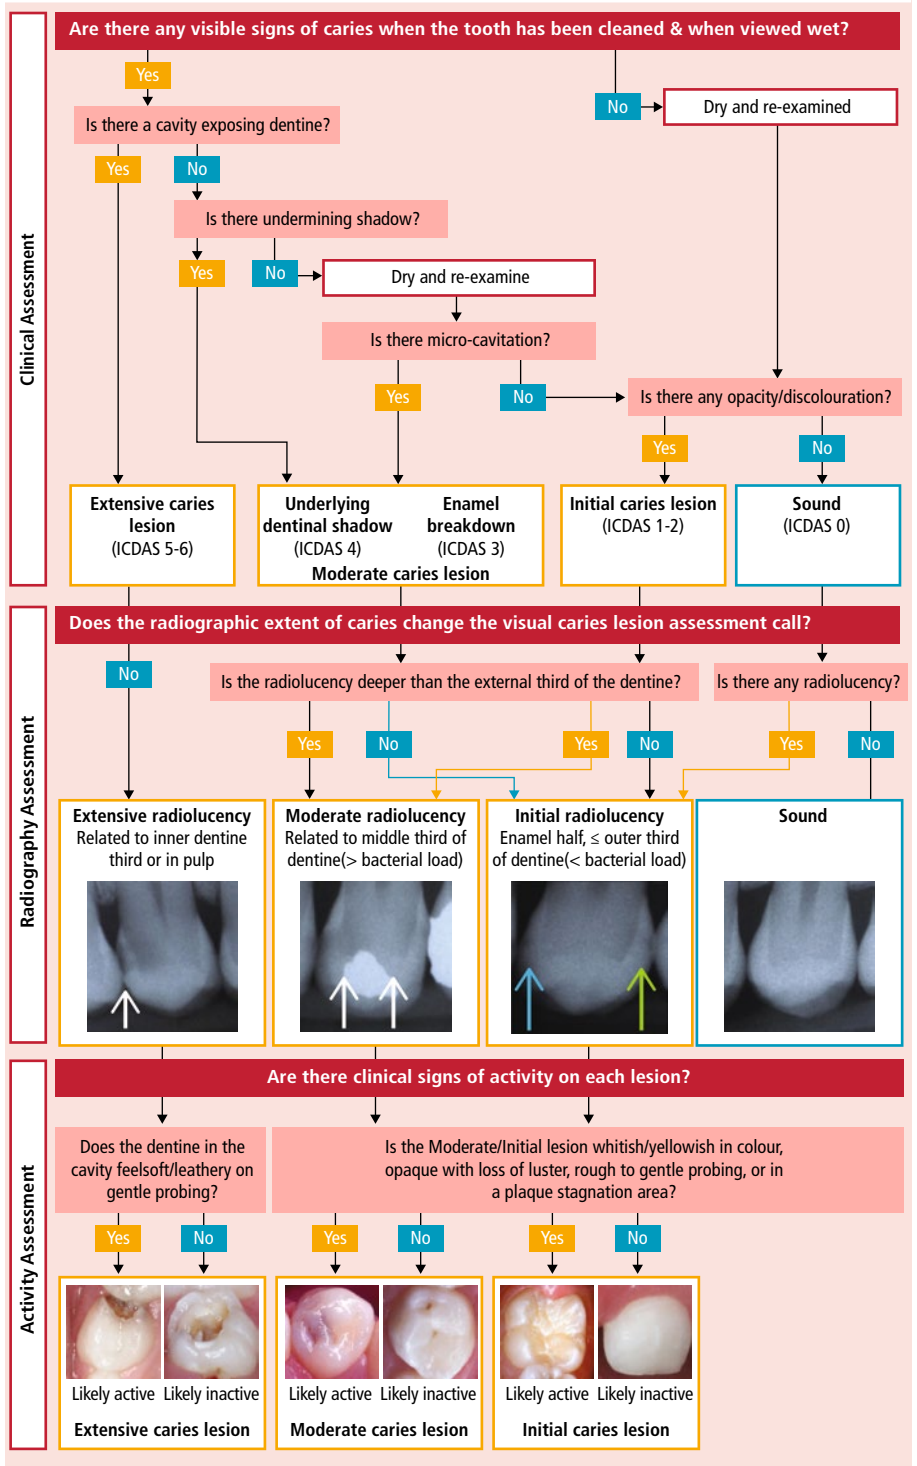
Clinical Assessment

Are there any visible signs of caries when the tooth has been cleaned & when viewed wet?

Yes

No

Dry and re-examined

Is there a cavity exposing dentine?

Yes

No

Is there undermining shadow?

Yes

No

Dry and re-examine

Is there micro-cavitation?

Yes

No

Is there any opacity/discolouration?

Yes

No

Extensive caries lesion (ICDAS 5-6)

Underlying dentinal shadow (ICDAS 4)

Enamel breakdown (ICDAS 3)

Moderate caries lesion

Initial caries lesion (ICDAS 1-2)

Sound (ICDAS 0)

Radiography Assessment

Does the radiographic extent of caries change the visual caries lesion assessment call?

No

Is the radiolucency deeper than the external third of the dentine?

Is there any radiolucency?

Yes

No

Yes

No

Yes

No

Extensive radiolucency
Related to inner dentine third or in pulp

Moderate radiolucency
Related to middle third of dentine(> bacterial load)

Initial radiolucency
Enamel half, ≤ outer third of dentine(< bacterial load)

Sound

Activity Assessment

Are there clinical signs of activity on each lesion?

Does the dentine in the cavity feelsoft/leathery on gentle probing?

Is the Moderate/Initial lesion whitish/yellowish in colour, opaque with loss of luster, rough to gentle probing, or in a plaque stagnation area?

Yes

No

Yes

No

Yes

No

Likely active

Likely inactive

Extensive caries lesion

Likely active

Likely inactive

Moderate caries lesion

Likely active

Likely inactive

Initial caries lesion